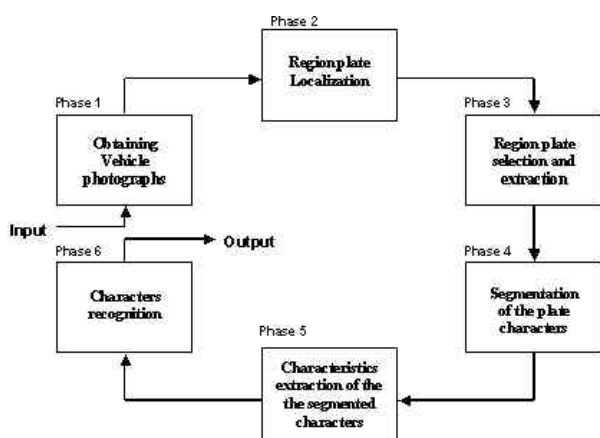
Phase 2
Region plate Localization

Phase 1
Obtaining Vehicle photographs

Phase 3
Region plate selection and extraction

Input

Phase 6
Output

Characters recognition

Phase 4
Segmentation of the plate characters

Phase 5
Characteristics extraction of the the segmented characters